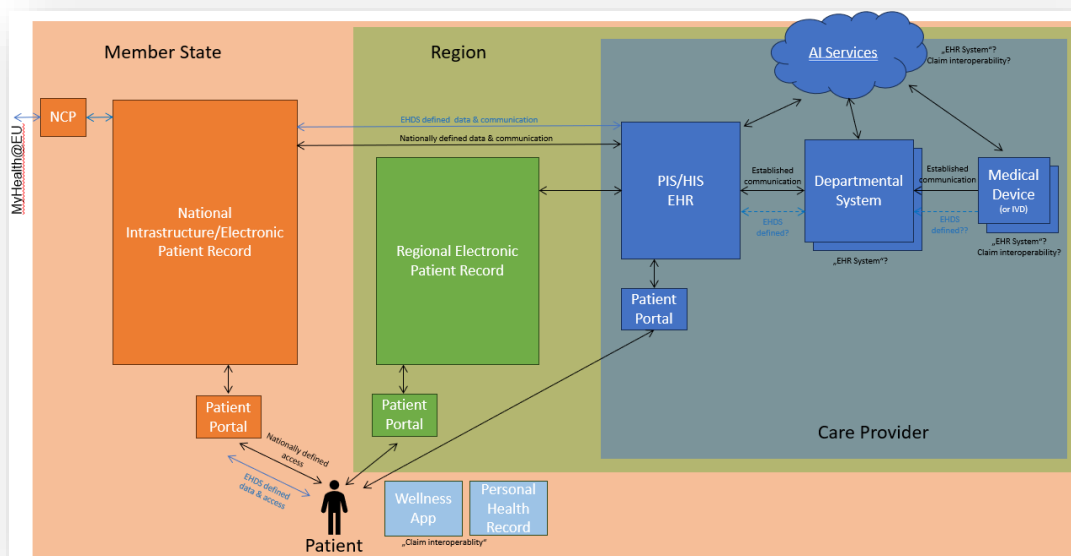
MyHealth@EU

Member State

NCP

National Intrastructure/Electronic Patient Record

Patient Portal

Nationally defined access

EHDS defined data & access

Patient

Region

EHDS defined data & communication

Nationally defined data & communication

Regional Electronic Patient Record

Patient Portal

Wellness App

Personal Health Record

„Claim interoperablity"

AI Services

„EHR System"? Claim interoperability?

PIS/HIS EHR

Established communication

EHDS defined?

Departmental System

„EHR System"?

Established communication

EHDS defined??

Medical Device (or IVD)

„EHR System"? Claim interoperability?

Patient Portal

Care Provider